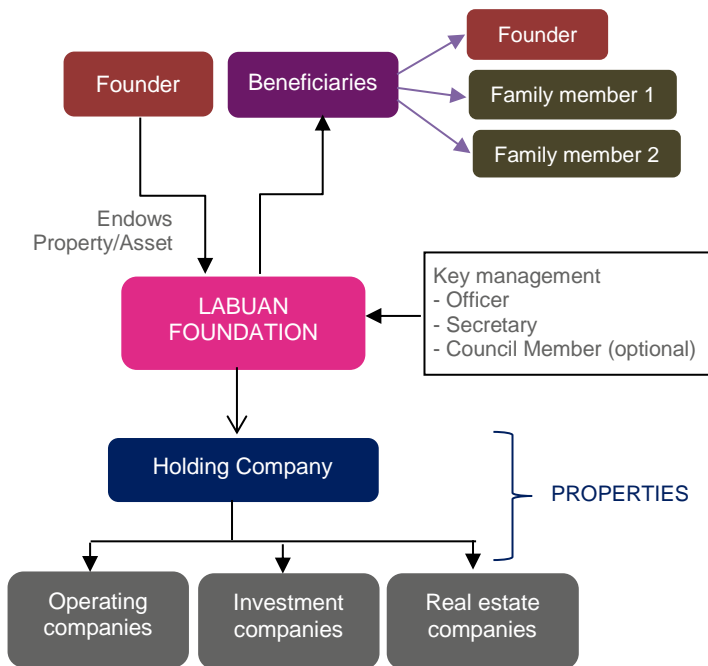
Founder

Beneficiaries

Founder

Family member 1

Family member 2

Endows Property/Asset

LABUAN FOUNDATION

Key management
- Officer
- Secretary
- Council Member (optional)

Holding Company

PROPERTIES

Operating companies

Investment companies

Real estate companies